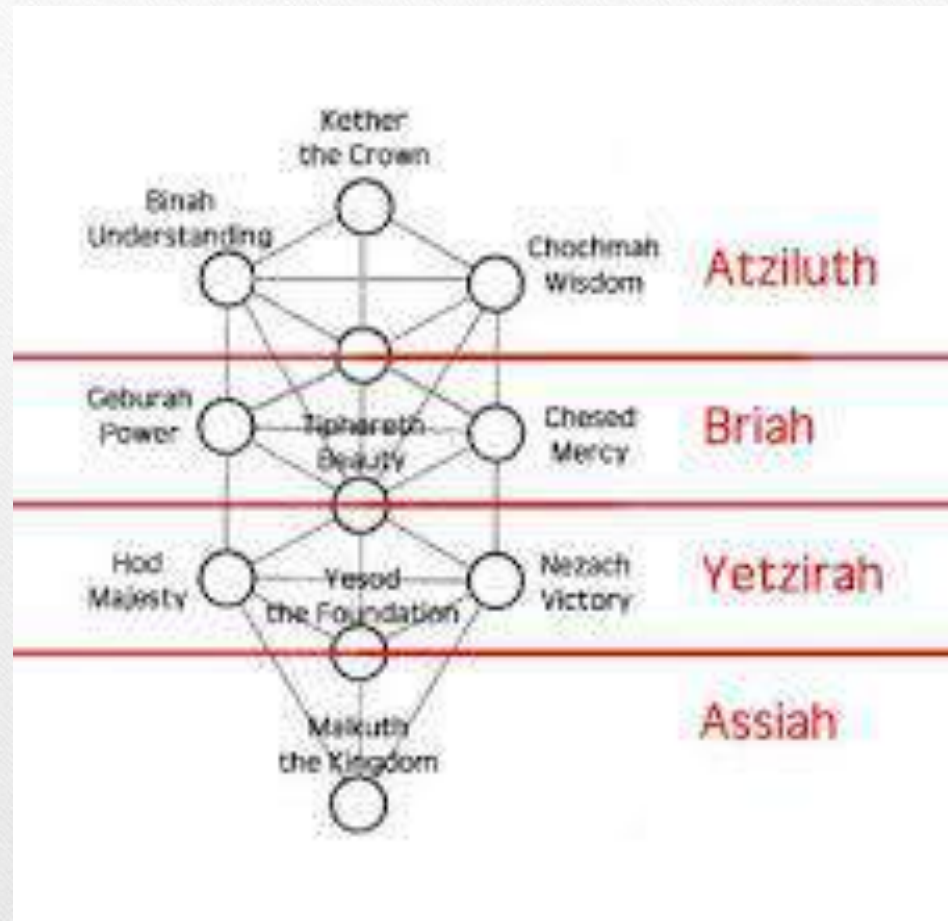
Kether
the Crown

Binah
Understanding

Chochmah
Wisdom

Atziluth

Geburah
Power

Tiphareth
Beauty

Chesed
Mercy

Briah

Hod
Majesty

Yesod
the Foundation

Nezach
Victory

Yetzirah

Malkuth
the Kingdom

Assiah